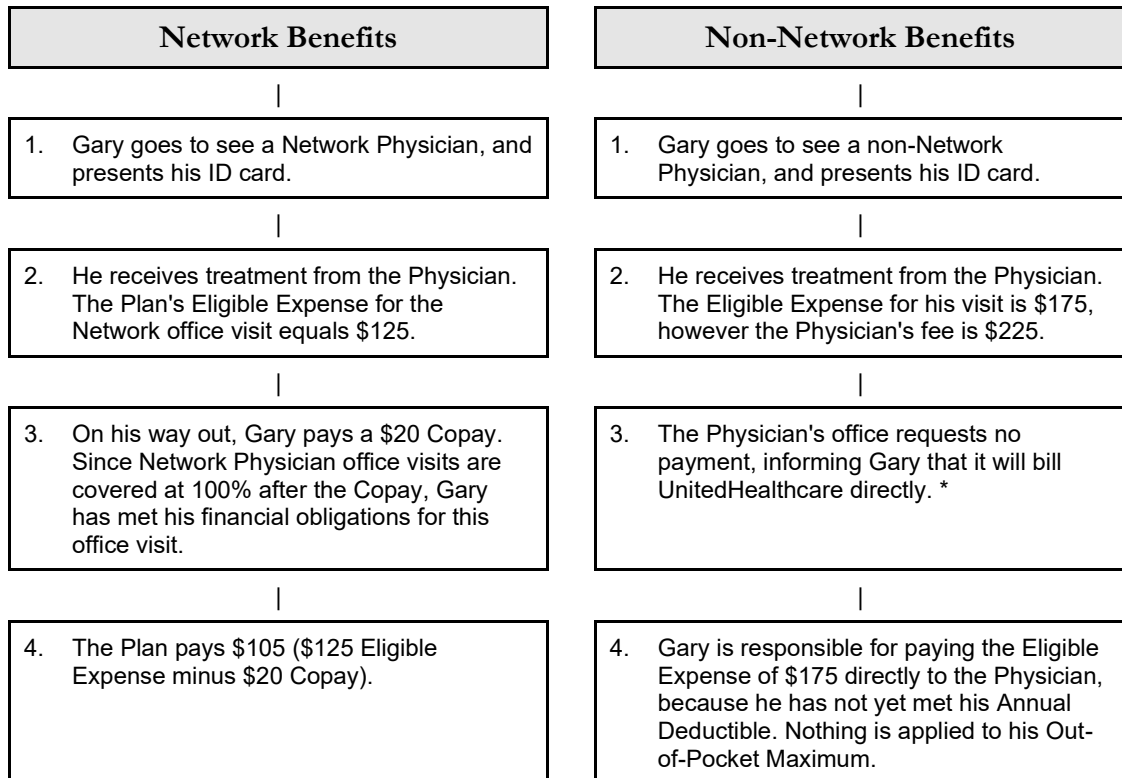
Network Benefits

1. Gary goes to see a Network Physician, and presents his ID card.

2. He receives treatment from the Physician. The Plan's Eligible Expense for the Network office visit equals $125.

3. On his way out, Gary pays a $20 Copay. Since Network Physician office visits are covered at 100% after the Copay, Gary has met his financial obligations for this office visit.

4. The Plan pays $105 ($125 Eligible Expense minus $20 Copay).

Non-Network Benefits

1. Gary goes to see a non-Network Physician, and presents his ID card.

2. He receives treatment from the Physician. The Eligible Expense for his visit is $175, however the Physician's fee is $225.

3. The Physician's office requests no payment, informing Gary that it will bill UnitedHealthcare directly. *

4. Gary is responsible for paying the Eligible Expense of $175 directly to the Physician, because he has not yet met his Annual Deductible. Nothing is applied to his Out-of-Pocket Maximum.